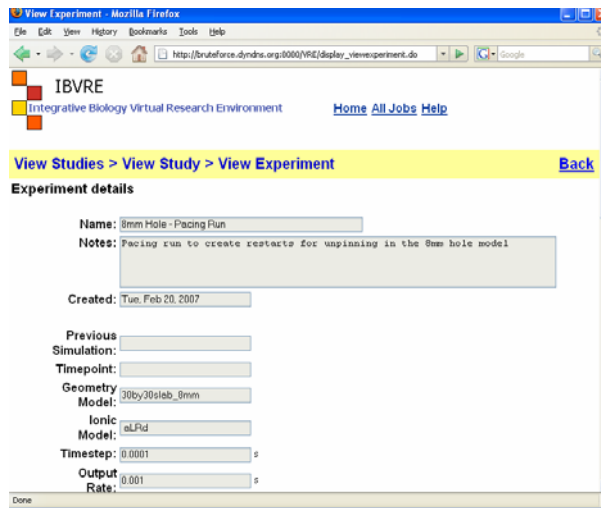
View Experiment - Mozilla Firefox

File Edit View History Bookmarks Tools Help

http://bruteforce.dyndns.org:8080/VRE/display_viewexperiment.do

Google

IBVRE

Integrative Biology Virtual Research Environment

Home All Jobs Help

View Studies > View Study > View Experiment

Back

Experiment details

Name: 8mm Hole - Pacing Run

Notes: Pacing run to create restarts for unpinning in the 8mm hole model

Created: Tue, Feb 20, 2007

Previous Simulation:

Timepoint:

Geometry Model: 30by30slab_8mm

Ionic Model: aLRd

Timestep: 0.0001 s

Output Rate: 0.001 s

Done